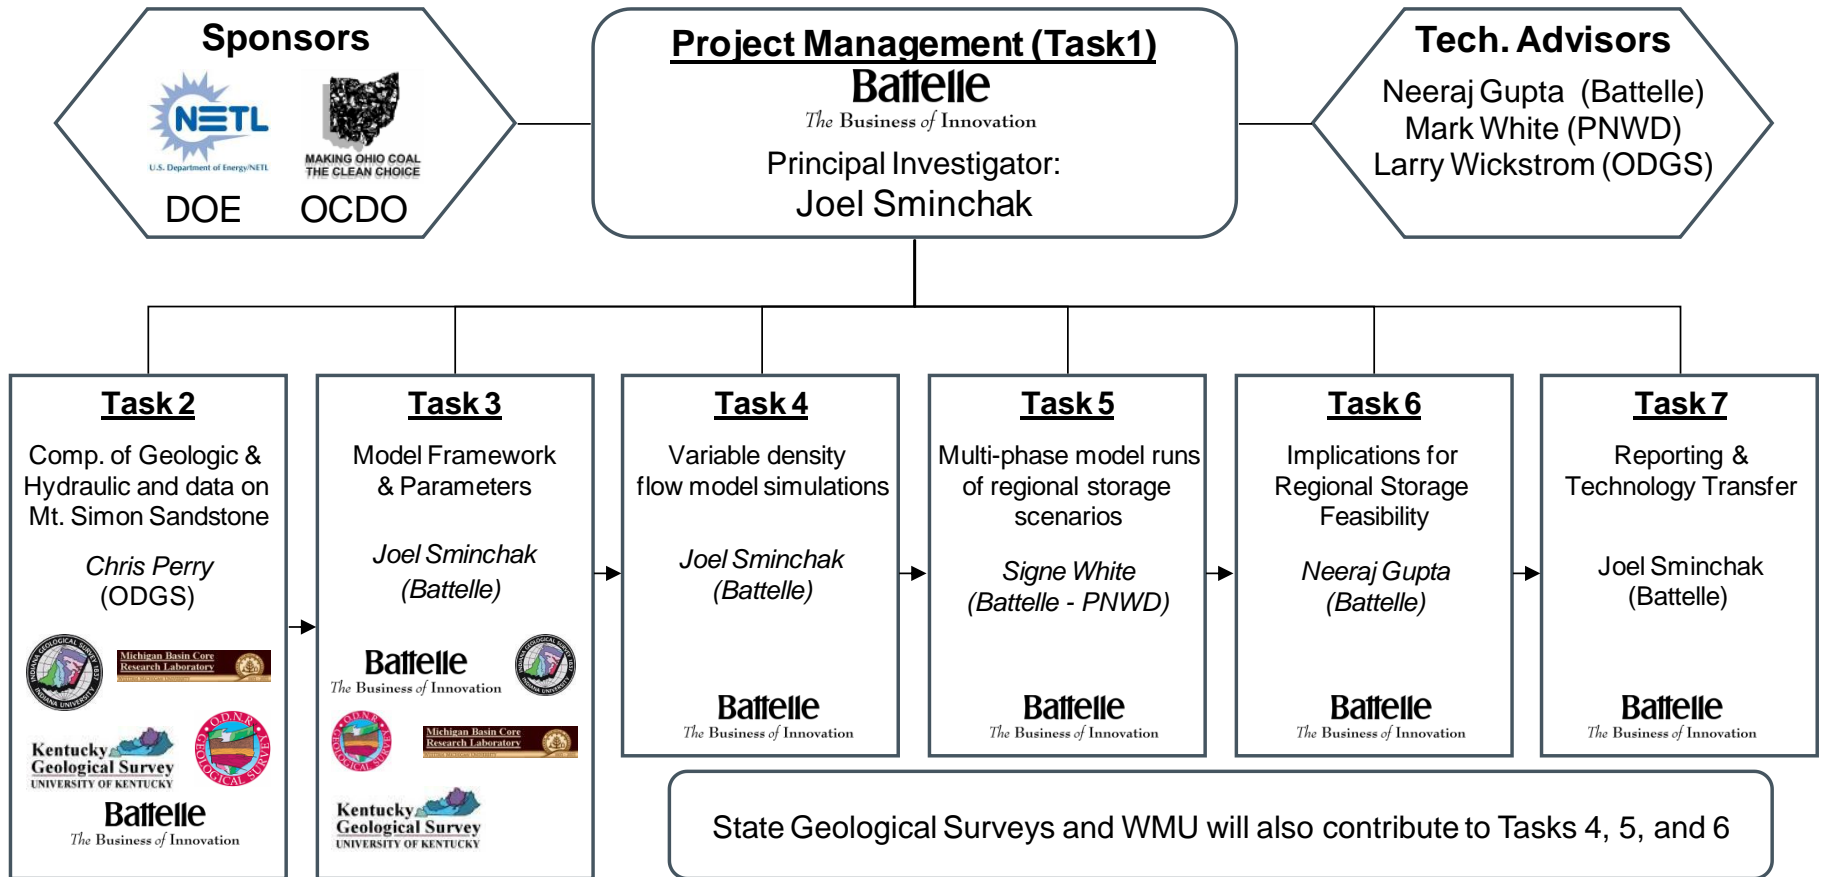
Sponsors

NETL
U.S. Department of Energy/NETL

MAKING OHIO COAL THE CLEAN CHOICE

DOE OCDO

Project Management (Task1)

Battelle
The Business of Innovation

Principal Investigator:
Joel Sminchak

Tech. Advisors

Neeraj Gupta (Battelle)
Mark White (PNWD)
Larry Wickstrom (ODGS)

Task 2

Comp. of Geologic & Hydraulic and data on Mt. Simon Sandstone

Chris Perry
(ODGS)

Michigan Basin Core Research Laboratory

Kentucky Geological Survey
UNIVERSITY OF KENTUCKY

O.D.N.R. GEOLOGICAL SURVEY

Battelle
The Business of Innovation

Task 3

Model Framework & Parameters

Joel Sminchak
(Battelle)

Battelle
The Business of Innovation

Michigan Basin Core Research Laboratory

Kentucky Geological Survey
UNIVERSITY OF KENTUCKY

Task 4

Variable density flow model simulations

Joel Sminchak
(Battelle)

Battelle
The Business of Innovation

Task 5

Multi-phase model runs of regional storage scenarios

Signe White
(Battelle - PNWD)

Battelle
The Business of Innovation

Task 6

Implications for Regional Storage Feasibility

Neeraj Gupta
(Battelle)

Battelle
The Business of Innovation

Task 7

Reporting & Technology Transfer

Joel Sminchak
(Battelle)

Battelle
The Business of Innovation

State Geological Surveys and WMU will also contribute to Tasks 4, 5, and 6